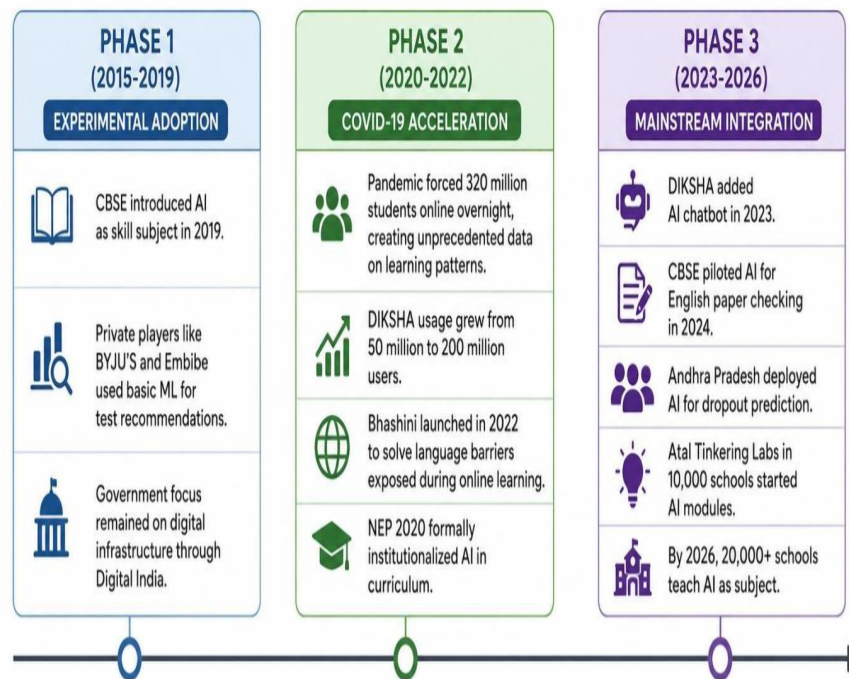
PHASE 1
(2015-2019)
EXPERIMENTAL ADOPTION

CBSE introduced AI as skill subject in 2019.

Private players like BYJU'S and Embibe used basic ML for test recommendations.

Government focus remained on digital infrastructure through Digital India.

PHASE 2
(2020-2022)
COVID-19 ACCELERATION

Pandemic forced 320 million students online overnight, creating unprecedented data on learning patterns.

DIKSHA usage grew from 50 million to 200 million users.

Bhashini launched in 2022 to solve language barriers exposed during online learning.

NEP 2020 formally institutionalized AI in curriculum.

PHASE 3
(2023-2026)
MAINSTREAM INTEGRATION

DIKSHA added AI chatbot in 2023.

CBSE piloted AI for English paper checking in 2024.

Andhra Pradesh deployed AI for dropout prediction.

Atal Tinkering Labs in 10,000 schools started AI modules.

By 2026, 20,000+ schools teach AI as subject.